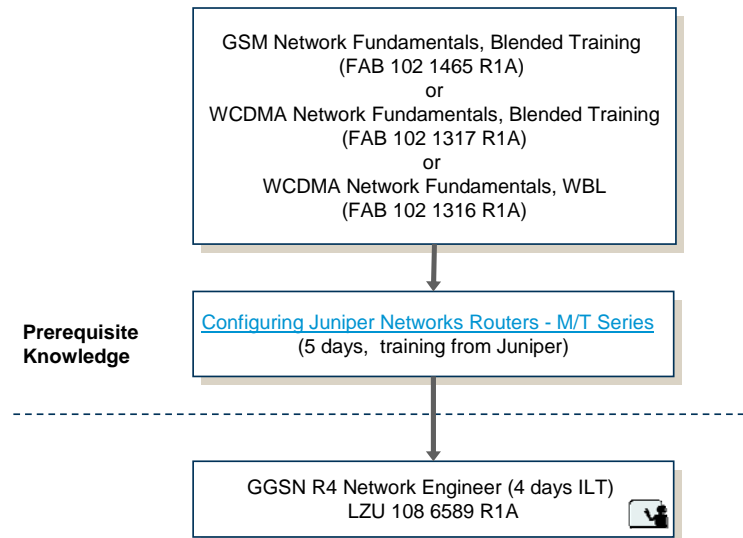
GSM Network Fundamentals, Blended Training
(FAB 102 1465 R1A)
or
WCDMA Network Fundamentals, Blended Training
(FAB 102 1317 R1A)
or
WCDMA Network Fundamentals, WBL
(FAB 102 1316 R1A)

Prerequisite Knowledge

Configuring Juniper Networks Routers - M/T Series
(5 days, training from Juniper)

GGSN R4 Network Engineer (4 days ILT)
LZU 108 6589 R1A